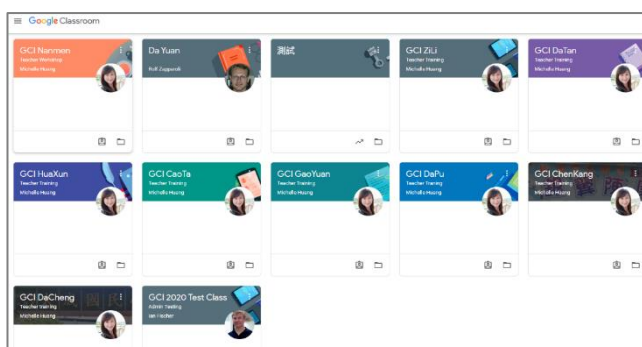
Google Classroom

GCI Nanmen
Teacher Workshop
Michelle Huang

Da Yuan
Rolf Zupancic

測試

GCI ZiLi
Teacher Training
Michelle Huang

GCI DaTan
Teacher Training
Michelle Huang

GCI HuaXun
Teacher Training
Michelle Huang

GCI CaoTa
Teacher Training
Michelle Huang

GCI GaoYuan
Teacher Training
Michelle Huang

GCI DaPu
Teacher Training
Michelle Huang

GCI ChenKang
Teacher Training
Michelle Huang

GCI DaCheng
Teacher Training
Michelle Huang

GCI 2020 Test Class
Admin Testing
Ian Fischer